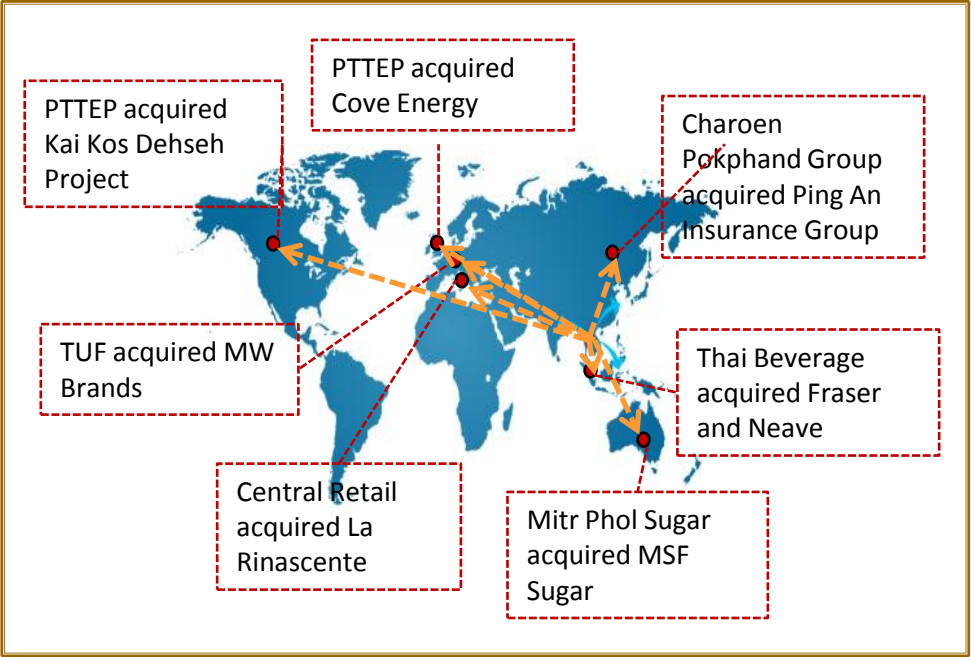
PTTEP acquired Kai Kos Dehseh Project

PTTEP acquired Cove Energy

Charoen Pokphand Group acquired Ping An Insurance Group

TUF acquired MW Brands

Thai Beverage acquired Fraser and Neave

Central Retail acquired La Rinascente

Mitr Phol Sugar acquired MSF Sugar